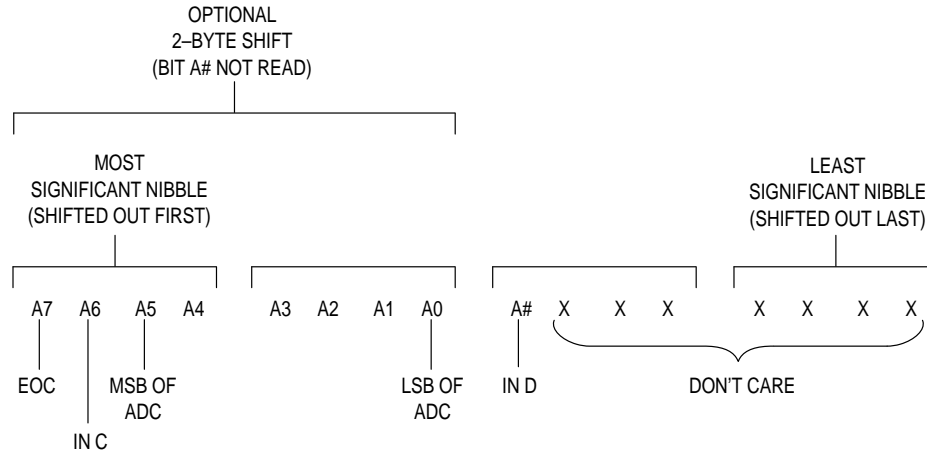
OPTIONAL
2–BYTE SHIFT
(BIT A# NOT READ)

MOST
SIGNIFICANT NIBBLE
(SHIFTED OUT FIRST)

LEAST
SIGNIFICANT NIBBLE
(SHIFTED OUT LAST)

A7 A6 A5 A4 A3 A2 A1 A0 A# X X X X X X X

EOC
IN C
MSB OF ADC
LSB OF ADC
IN D
DON'T CARE